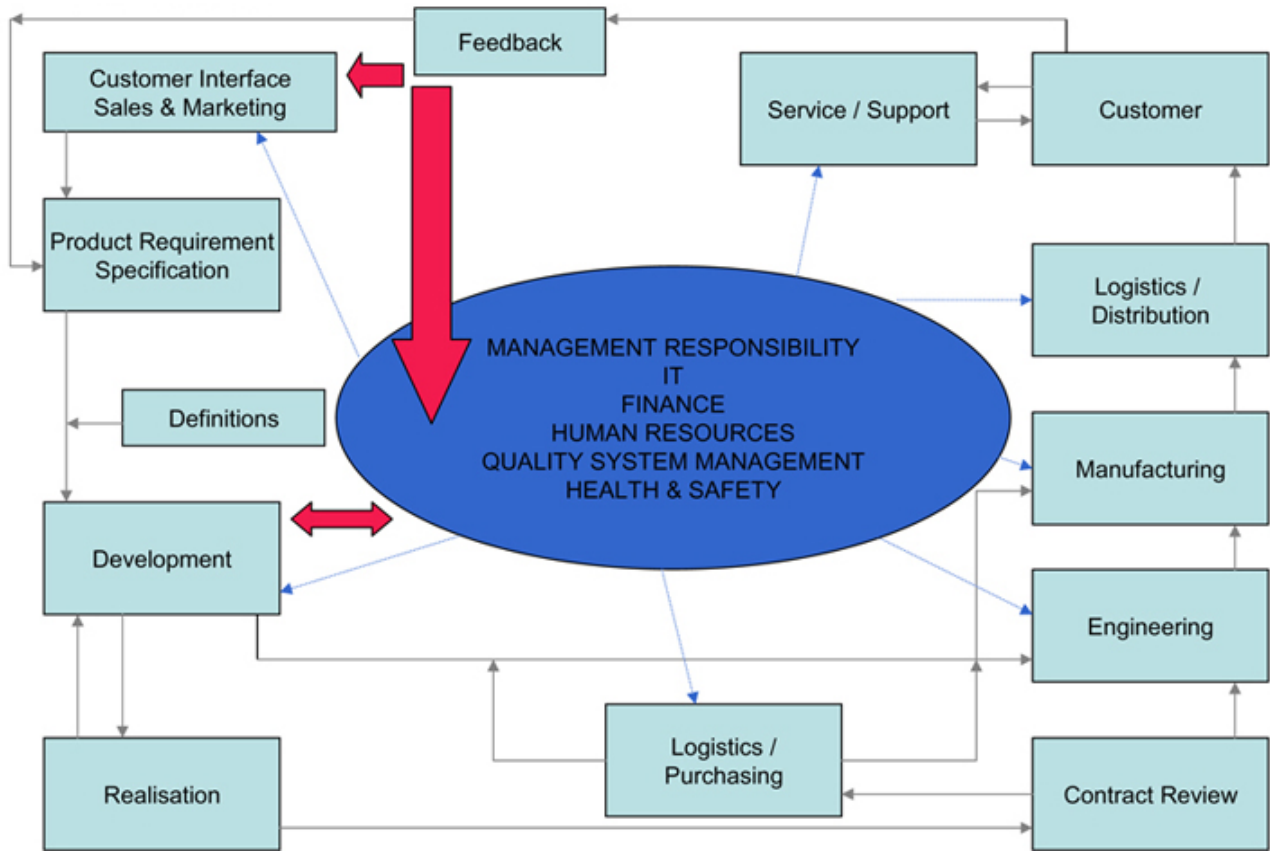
Feedback

Customer Interface
Sales & Marketing

Service / Support

Customer

Product Requirement
Specification

Logistics /
Distribution

MANAGEMENT RESPONSIBILITY
IT
FINANCE
HUMAN RESOURCES
QUALITY SYSTEM MANAGEMENT
HEALTH & SAFETY

Definitions

Manufacturing

Development

Engineering

Logistics /
Purchasing

Realisation

Contract Review